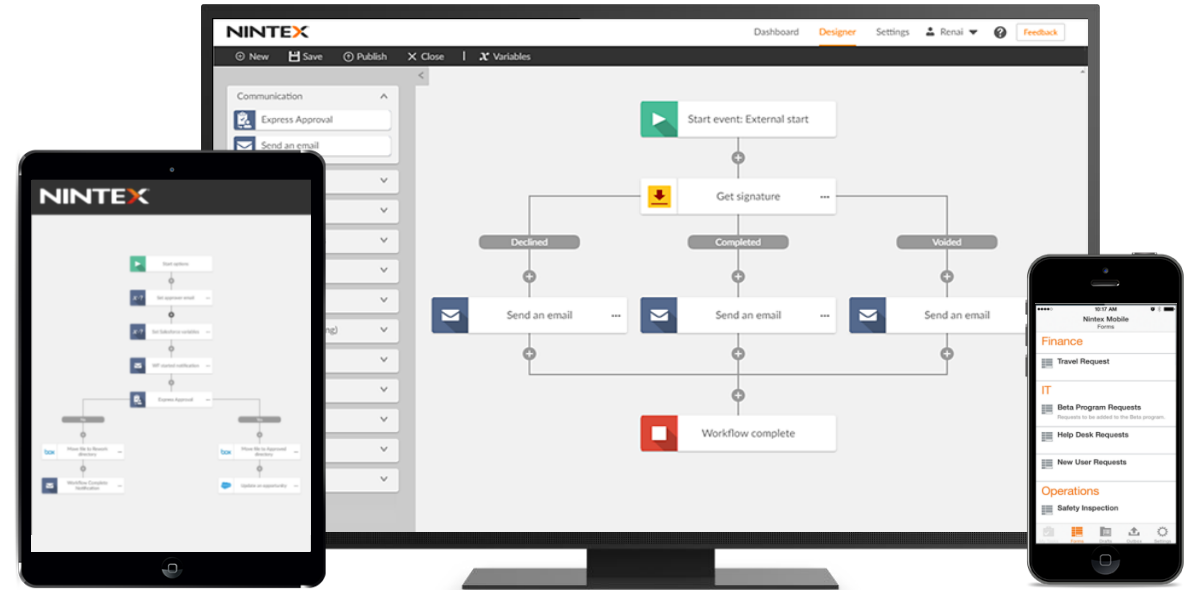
NINTEX

Dashboard Designer Settings Renai Feedback

New Save Publish Close Variables

Communication

Express Approval

Send an email

ng)

Start event: External start

Get signature

Declined

Completed

Voided

Send an email

Send an email

Send an email

Workflow complete

NINTEX

Start options

Get approver email

Set Salesforce variables

WF started notification

Express Approval

box

Move file to Rework directory

box

Move file to Approved directory

Workflow Complete Notification

Update an opportunity

10:17 AM

Nintex Mobile

Forms

Finance

Travel Request

IT

Beta Program Requests

Requests to be added to the Beta program.

Help Desk Requests

New User Requests

Operations

Safety Inspection